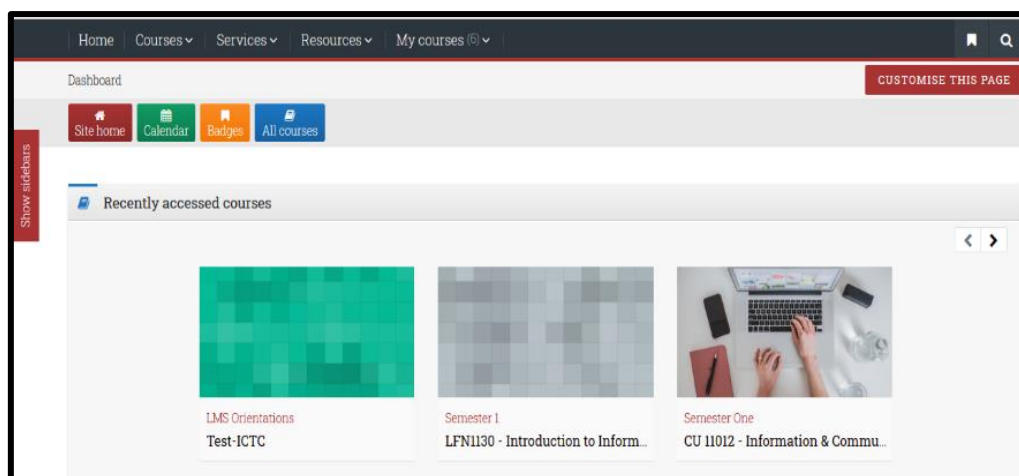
Home | Courses ⌄ | Services ⌄ | Resources ⌄ | My courses (6) ⌄

Dashboard

CUSTOMISE THIS PAGE

Site home | Calendar | Badges | All courses

Show sidebars

Recently accessed courses

LMS Orientations
Test-ICTC

Semester 1
LFN1130 - Introduction to Inform...

Semester One
CU 11012 - Information & Commu...